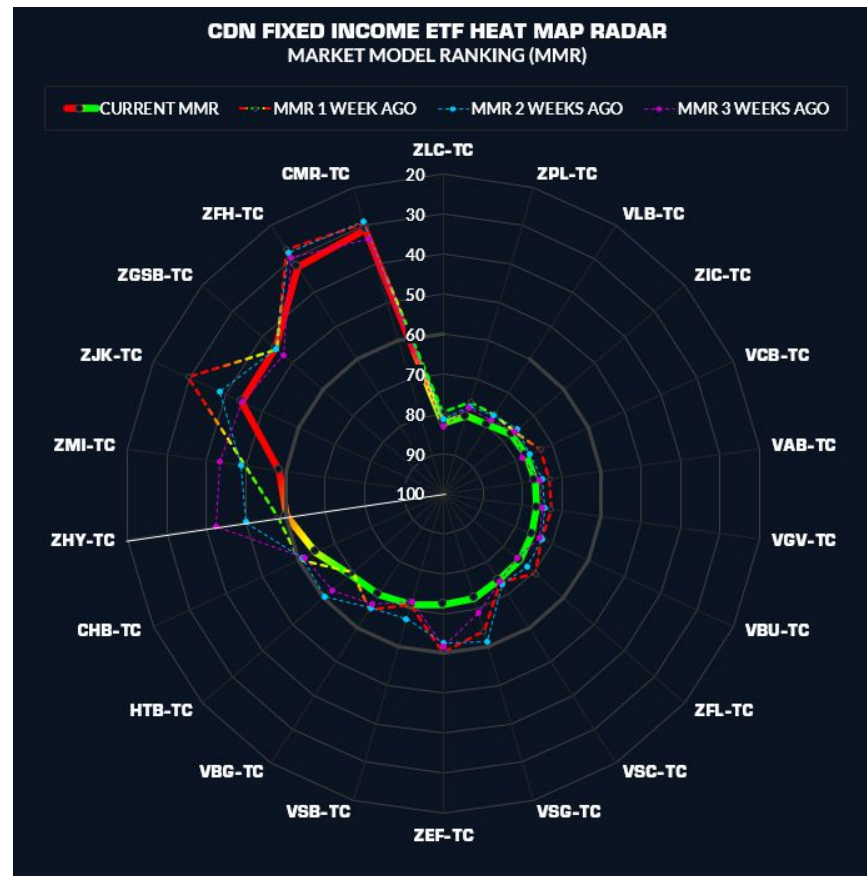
CDN FIXED INCOME ETF HEAT MAP RADAR
MARKET MODEL RANKING (MMR)

CURRENT MMR
MMR 1 WEEK AGO
MMR 2 WEEKS AGO
MMR 3 WEEKS AGO

ZLC-TC
ZPL-TC
VLB-TC
ZIC-TC
VCB-TC
VAB-TC
VGV-TC
VBU-TC
ZFL-TC
VSC-TC
VSG-TC
ZEF-TC
VSB-TC
VBG-TC
HTB-TC
CHB-TC
ZHY-TC
ZMI-TC
ZJK-TC
ZGSB-TC
ZFH-TC
CMR-TC

20
30
40
50
60
70
80
90
100